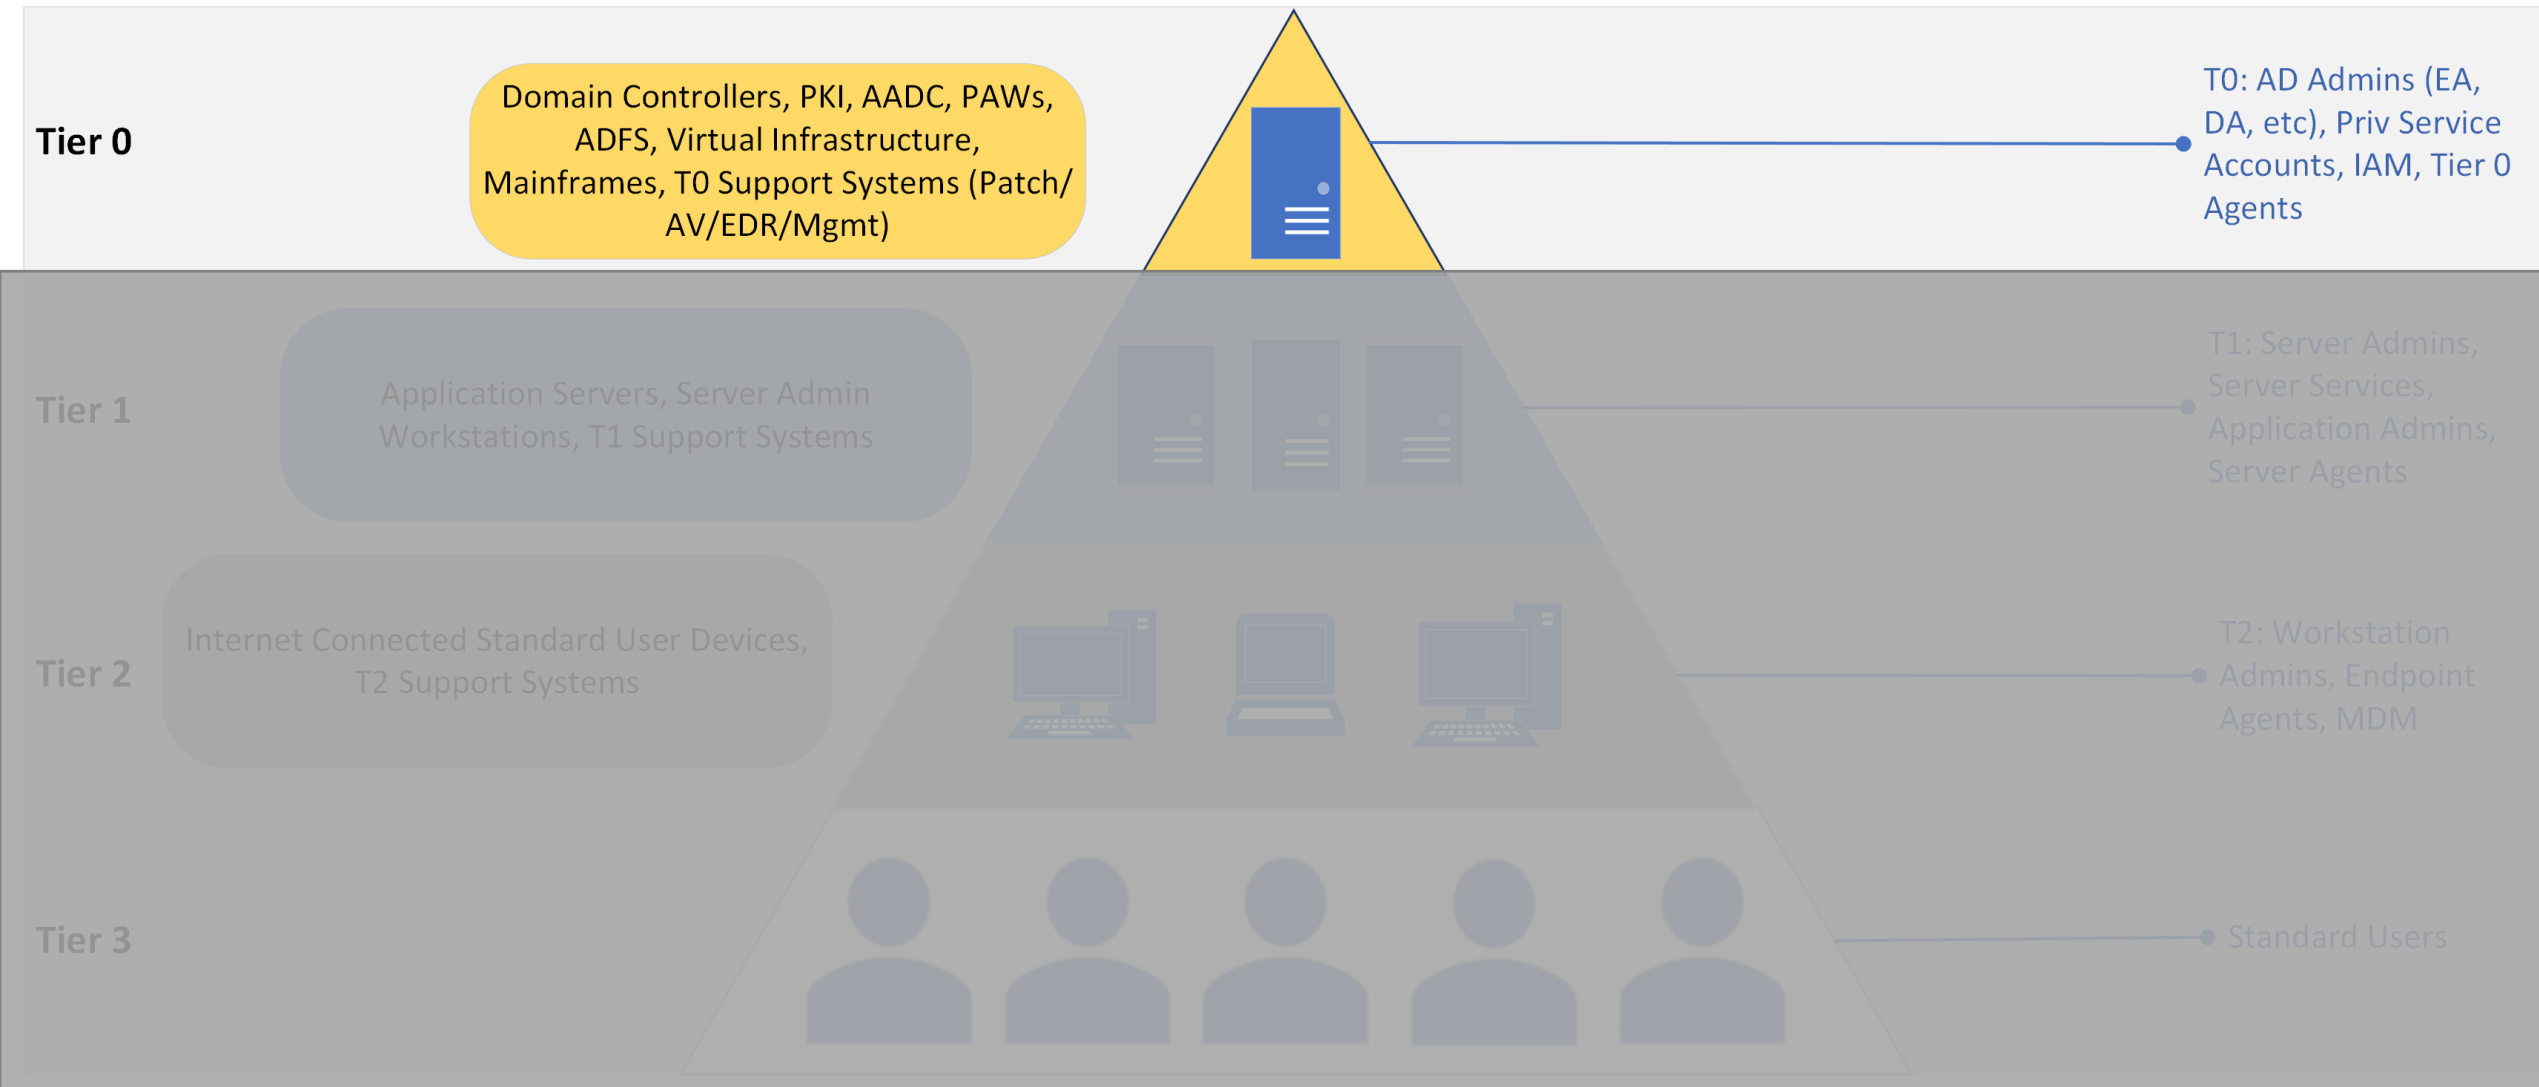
Tier 0

Domain Controllers, PKI, AADC, PAWs, ADFS, Virtual Infrastructure, Mainframes, T0 Support Systems (Patch/ AV/EDR/Mgmt)

T0: AD Admins (EA, DA, etc), Priv Service Accounts, IAM, Tier 0 Agents

Tier 1

Application Servers, Server Admin Workstations, T1 Support Systems

T1: Server Admins, Server Services, Application Admins, Server Agents

Tier 2

Internet Connected Standard User Devices, T2 Support Systems

T2: Workstation Admins, Endpoint Agents, MDM

Tier 3

Standard Users